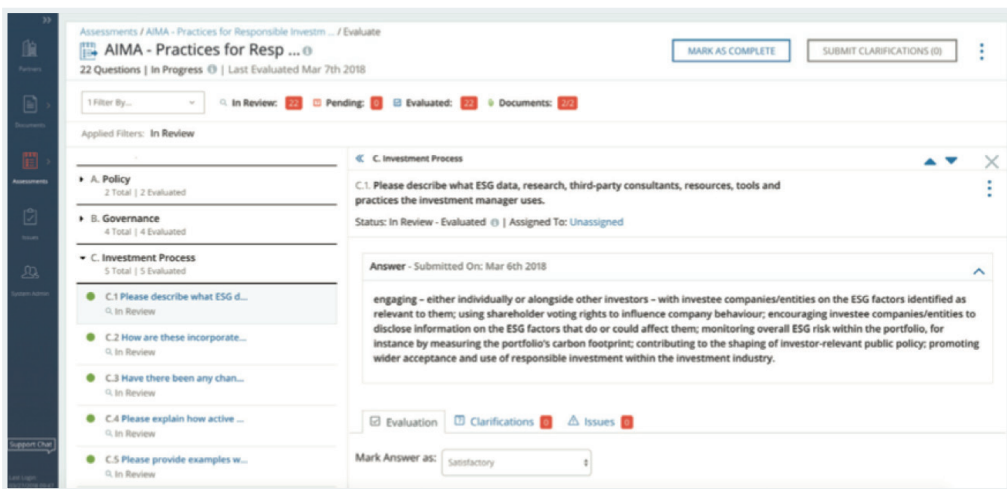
Partners

Documents

Assessments

Issues

System Admin

Support Chat

Last Login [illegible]

Assessments / AIMA - Practices for Responsible Investm ... / Evaluate

AIMA - Practices for Resp ...

22 Questions | In Progress | Last Evaluated Mar 7th 2018

MARK AS COMPLETE

SUBMIT CLARIFICATIONS (0)

1 Filter By...

In Review: 22 Pending: 0 Evaluated: 22 Documents: 2/2

Applied Filters: In Review

A. Policy
2 Total | 2 Evaluated

B. Governance
4 Total | 4 Evaluated

C. Investment Process
5 Total | 5 Evaluated

C.1 Please describe what ESG d...
In Review

C.2 How are these incorporate...
In Review

C.3 Have there been any chan...
In Review

C.4 Please explain how active ...
In Review

C.5 Please provide examples w...
In Review

C. Investment Process

C.1. Please describe what ESG data, research, third-party consultants, resources, tools and practices the investment manager uses.

Status: In Review - Evaluated | Assigned To: Unassigned

Answer - Submitted On: Mar 6th 2018

engaging – either individually or alongside other investors – with investee companies/entities on the ESG factors identified as relevant to them; using shareholder voting rights to influence company behaviour; encouraging investee companies/entities to disclose information on the ESG factors that do or could affect them; monitoring overall ESG risk within the portfolio, for instance by measuring the portfolio's carbon footprint; contributing to the shaping of investor-relevant public policy; promoting wider acceptance and use of responsible investment within the investment industry.

Evaluation Clarifications 0 Issues 0

Mark Answer as: Satisfactory